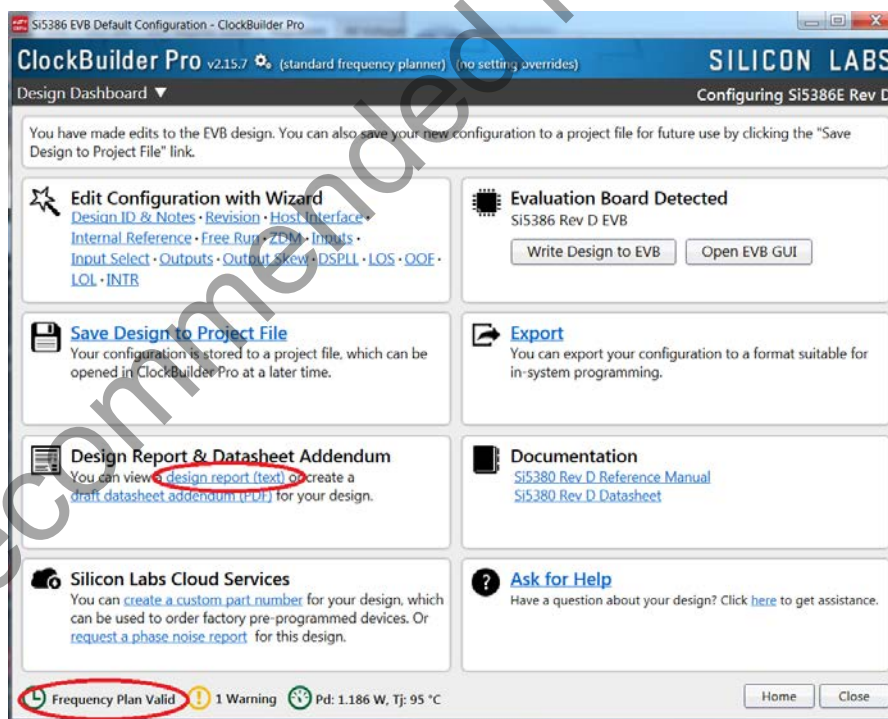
Si5386 EVB Default Configuration - ClockBuilder Pro

ClockBuilder Pro v2.15.7 (standard frequency planner) (no setting overrides)

SILICON LABS

Design Dashboard ▼

Configuring Si5386E Rev D

You have made edits to the EVB design. You can also save your new configuration to a project file for future use by clicking the "Save Design to Project File" link.

Edit Configuration with Wizard
Design ID & Notes • Revision • Host Interface • Internal Reference • Free Run • ZDM • Inputs • Input Select • Outputs • Output Skew • DSPLL • LOS • OOF • LOL • INTR

Evaluation Board Detected
Si5386 Rev D EVB

Write Design to EVB

Open EVB GUI

Save Design to Project File
Your configuration is stored to a project file, which can be opened in ClockBuilder Pro at a later time.

Export
You can export your configuration to a format suitable for in-system programming.

Design Report & Datasheet Addendum
You can view a design report (text) or create a draft datasheet addendum (PDF) for your design.

Documentation
Si5380 Rev D Reference Manual
Si5380 Rev D Datasheet

Silicon Labs Cloud Services
You can create a custom part number for your design, which can be used to order factory pre-programmed devices. Or request a phase noise report for this design.

Ask for Help
Have a question about your design? Click here to get assistance.

Frequency Plan Valid

1 Warning

Pd: 1.186 W, Tj: 95 °C

Home

Close